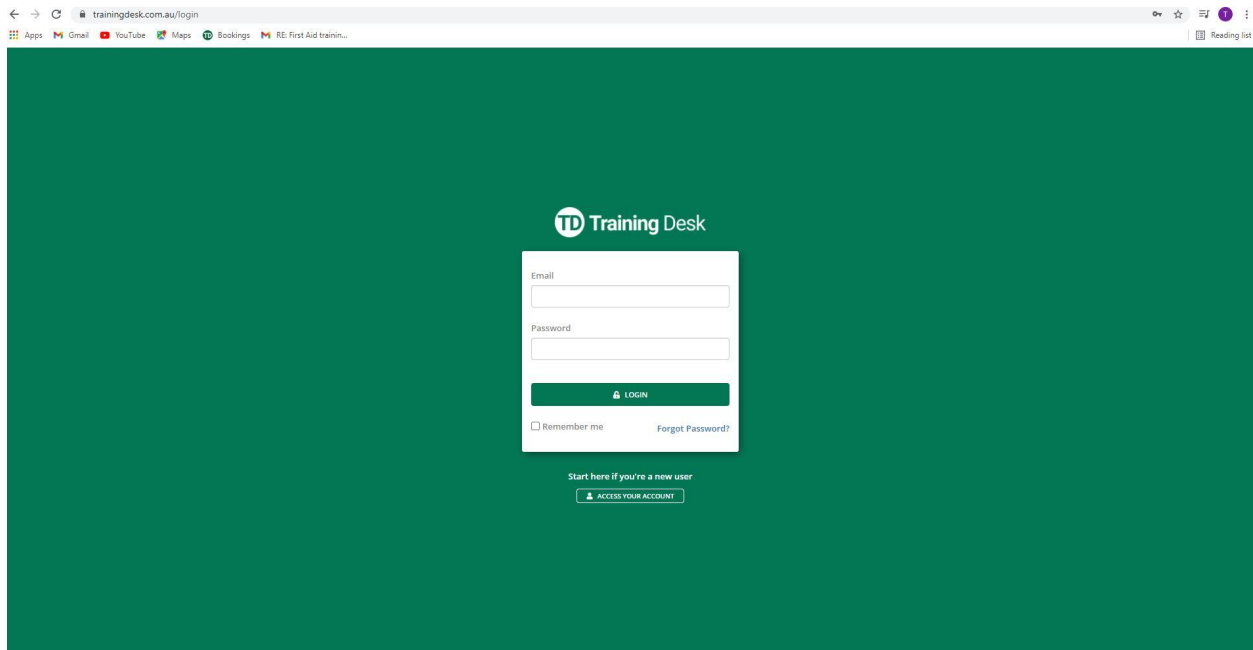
trainingdesk.com.au/login

Apps Gmail YouTube Maps Bookings RE: First Aid trainin...

Reading list

TD Training Desk

Email

Password

LOGIN

Remember me

Forgot Password?

Start here if you're a new user

ACCESS YOUR ACCOUNT